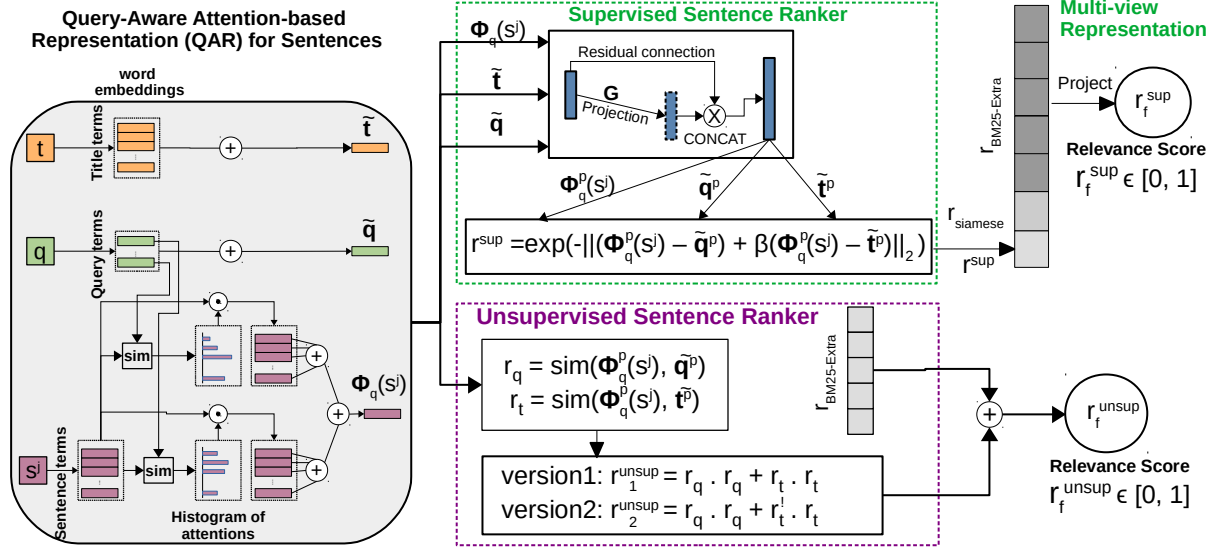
Query-Aware Attention-based Representation (QAR) for Sentences

word embeddings

t
Title terms
$\tilde{t}$

q
Query terms
$\tilde{q}$

sim
sim

$s^j$
Sentence terms

$\Phi_q(s^j)$

Histogram of attentions

Supervised Sentence Ranker

$\Phi_q(s^j)$
$\tilde{t}$
$\tilde{q}$

Residual connection
G
Projection
X
CONCAT

$\Phi_q^p(s^j)$
$\tilde{q}^p$
$\tilde{t}^p$

$r^{sup} = \exp(-||(\Phi_q^p(s^j) - \tilde{q}^p) + \beta(\Phi_q^p(s^j) - \tilde{t}^p)||_2)$

$r_{siamese}$
$r^{sup}$

Multi-view Representation

$r_{BM25-Extra}$

Project
$r_f^{sup}$

Relevance Score
$r_f^{sup} \epsilon [0, 1]$

Unsupervised Sentence Ranker

$r_q = sim(\Phi_q^p(s^j), \tilde{q}^p)$
$r_t = sim(\Phi_q^p(s^j), \tilde{t}^p)$

$r_{BM25-Extra}$

version1: $r_1^{unsup} = r_q . r_q + r_t . r_t$
version2: $r_2^{unsup} = r_q . r_q + r_t^! . r_t$

$r_f^{unsup}$

Relevance Score
$r_f^{unsup} \epsilon [0, 1]$